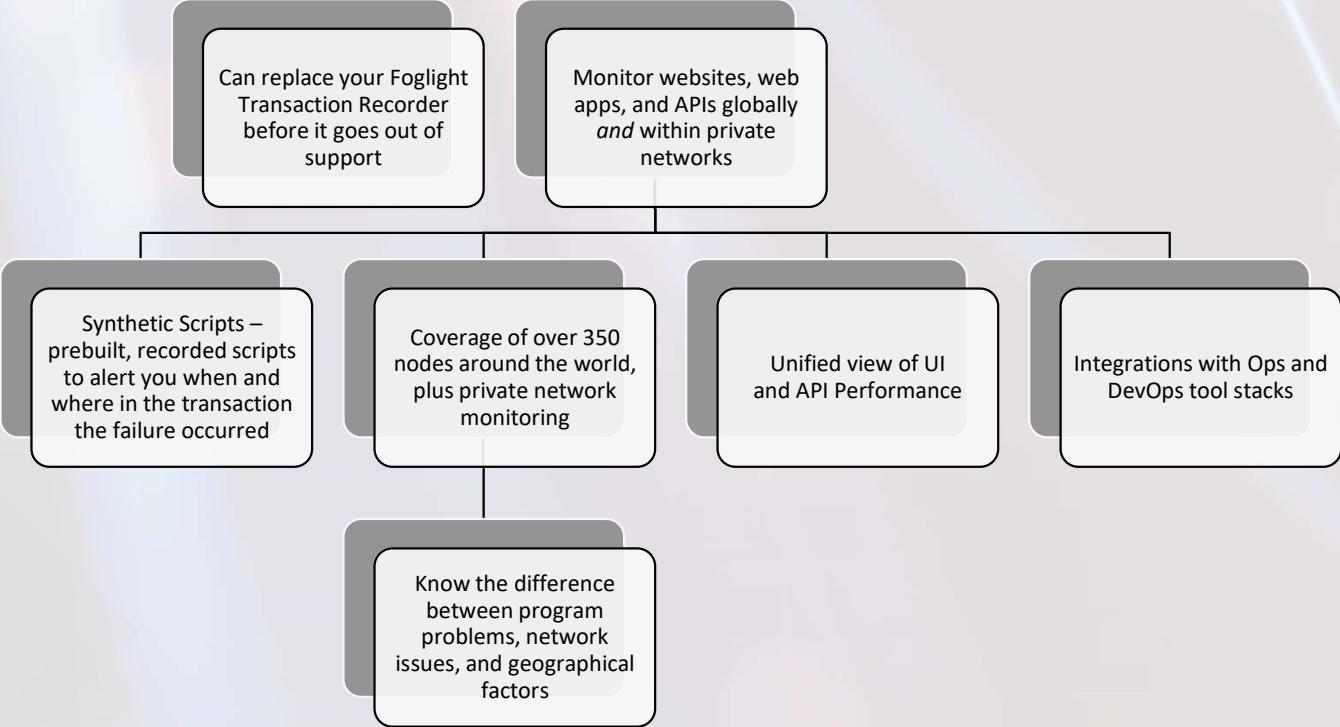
Can replace your Foglight Transaction Recorder before it goes out of support

Monitor websites, web apps, and APIs globally *and* within private networks

Synthetic Scripts – prebuilt, recorded scripts to alert you when and where in the transaction the failure occurred

Coverage of over 350 nodes around the world, plus private network monitoring

Unified view of UI and API Performance

Integrations with Ops and DevOps tool stacks

Know the difference between program problems, network issues, and geographical factors